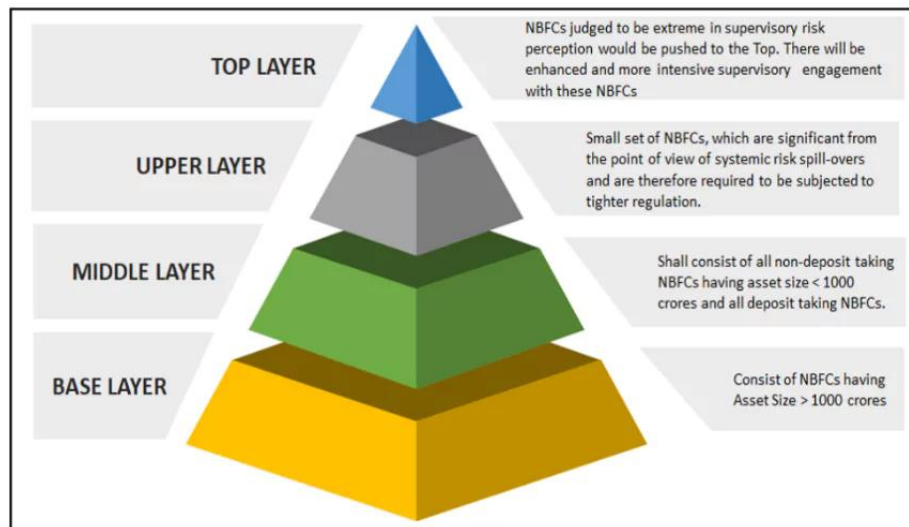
TOP LAYER

NBFCs judged to be extreme in supervisory risk perception would be pushed to the Top. There will be enhanced and more intensive supervisory engagement with these NBFCs

UPPER LAYER

Small set of NBFCs, which are significant from the point of view of systemic risk spill-overs and are therefore required to be subjected to tighter regulation.

MIDDLE LAYER

Shall consist of all non-deposit taking NBFCs having asset size < 1000 crores and all deposit taking NBFCs.

BASE LAYER

Consist of NBFCs having Asset Size > 1000 crores